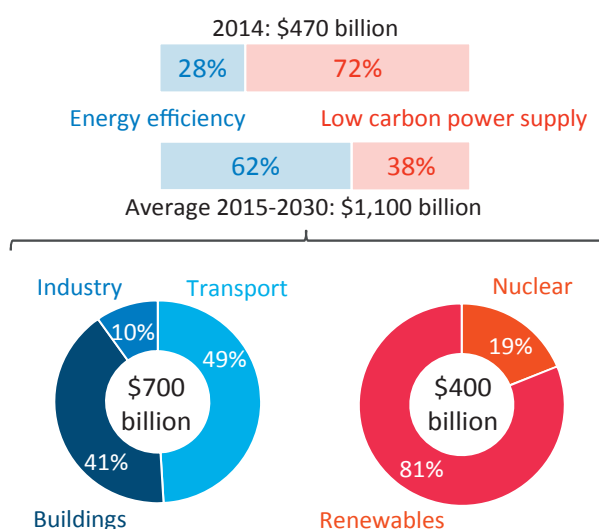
2014: $470 billion

28%

72%

Energy efficiency

Low carbon power supply

62%

38%

Average 2015-2030: $1,100 billion

Industry

Transport

10%

49%

$700 billion

41%

Buildings

Nuclear

19%

$400 billion

81%

Renewables